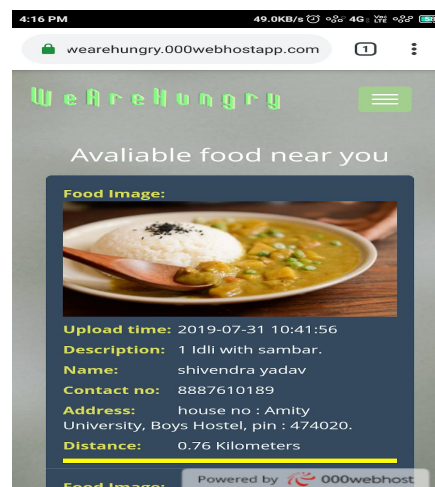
4:16 PM 49.0KB/s 4G

wearehungry.000webhostapp.com 1

WeAreHungry

Avaliable food near you

Food Image:

Upload time: 2019-07-31 10:41:56

Description: 1 Idli with sambar.

Name: shivendra yadav

Contact no: 8887610189

Address: house no : Amity University, Boys Hostel, pin : 474020.

Distance: 0.76 Kilometers

Food Image:

Powered by 000webhost